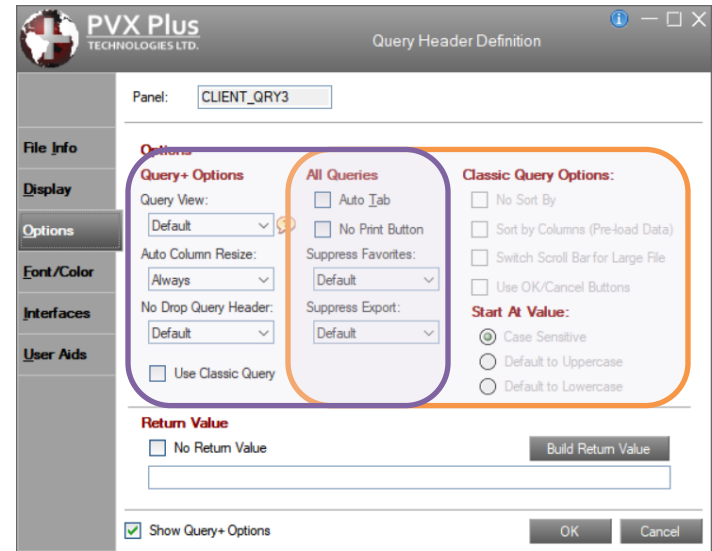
PVX Plus
TECHNOLOGIES LTD.

Query Header Definition

Panel: CLIENT_QRY3

File Info
Display
Options
Font/Color
Interfaces
User Aids

Options

Query+ Options
Query View:
Default
Auto Column Resize:
Always
No Drop Query Header:
Default
Use Classic Query

All Queries
Auto Tab
No Print Button
Suppress Favorites:
Default
Suppress Export:
Default

Classic Query Options:
No Sort By
Sort by Columns (Pre-load Data)
Switch Scroll Bar for Large File
Use OK/Cancel Buttons
Start At Value:
Case Sensitive
Default to Uppercase
Default to Lowercase

Return Value
No Return Value
Build Return Value

Show Query+ Options
OK
Cancel